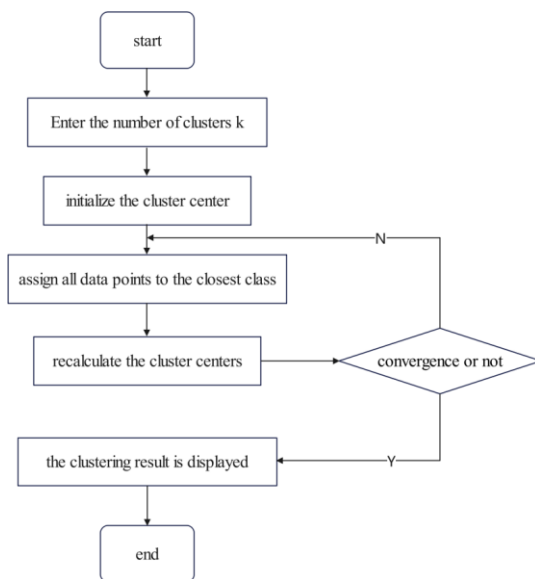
start

Enter the number of clusters k

initialize the cluster center

N

assign all data points to the closest class

recalculate the cluster centers

convergence or not

Y

the clustering result is displayed

end